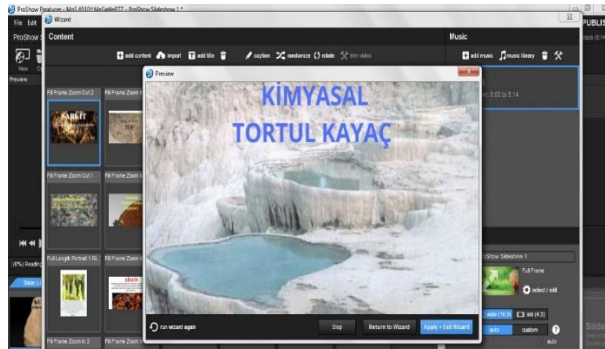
ProShow Producer - Mo5.6510?.MoSeller877 - ProShow Slideshow 1 *
File Edit
Wizard
ProShow
Content
Music
add content import add title caption randomize rotate trim video
add music music library
Preview
Fill Frame Zoom Out 2
Fill Frame Zoom
Fill Frame Zoom Out 1
Fill Frame Zoom
Full Length Portrait 1 Fill
Fill Frame Zoom
Fill Frame Zoom In 2
Preview
KIMYASAL
TORTUL KAYAÇ
run wizard again
Stop
Return to Wizard
Apply + Exit Wizard
ProShow Slideshow 1
Full Frame
reload / edit
wide (16:9)
std (4:3)
auto
custom
PUBLIS
Slide